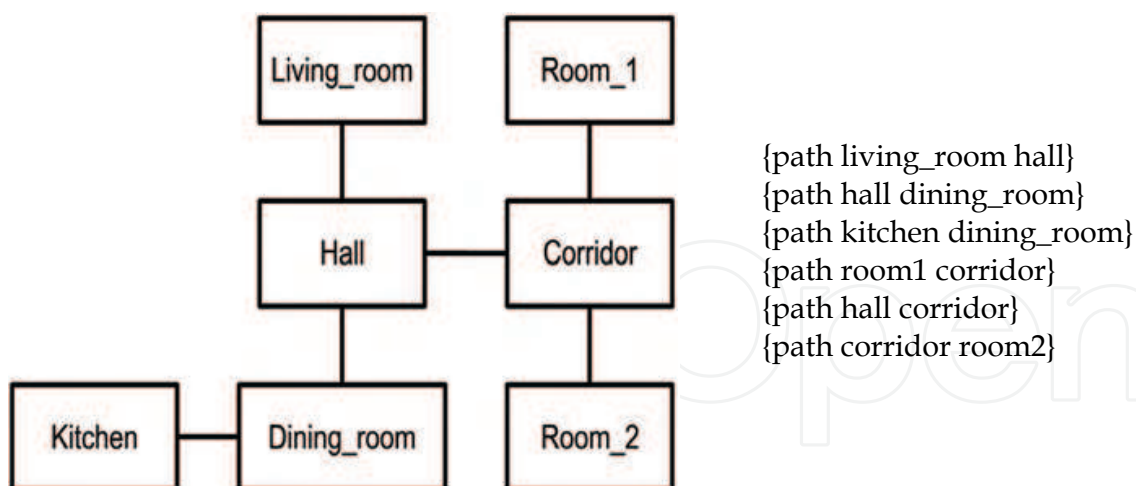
Living_room

Room_1

Hall

Corridor

Kitchen

Dining_room

Room_2

{path living_room hall}
{path hall dining_room}
{path kitchen dining_room}
{path room1 corridor}
{path hall corridor}
{path corridor room2}